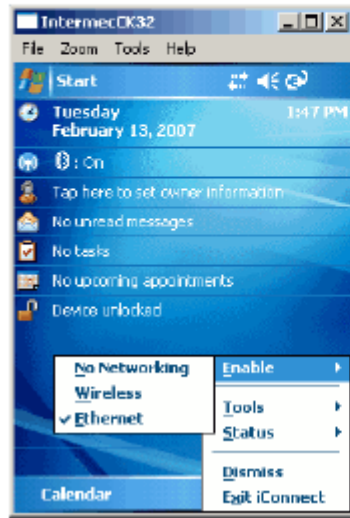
IntermecCK32

File Zoom Tools Help

Start

Tuesday
February 13, 2007

1:47 PM

: On

Tap here to set owner information

No unread messages

No tasks

No upcoming appointments

Device unlocked

No Networking
Wireless
Ethernet

Enable
Tools
Status
Dismiss
Exit iConnect

Calendar